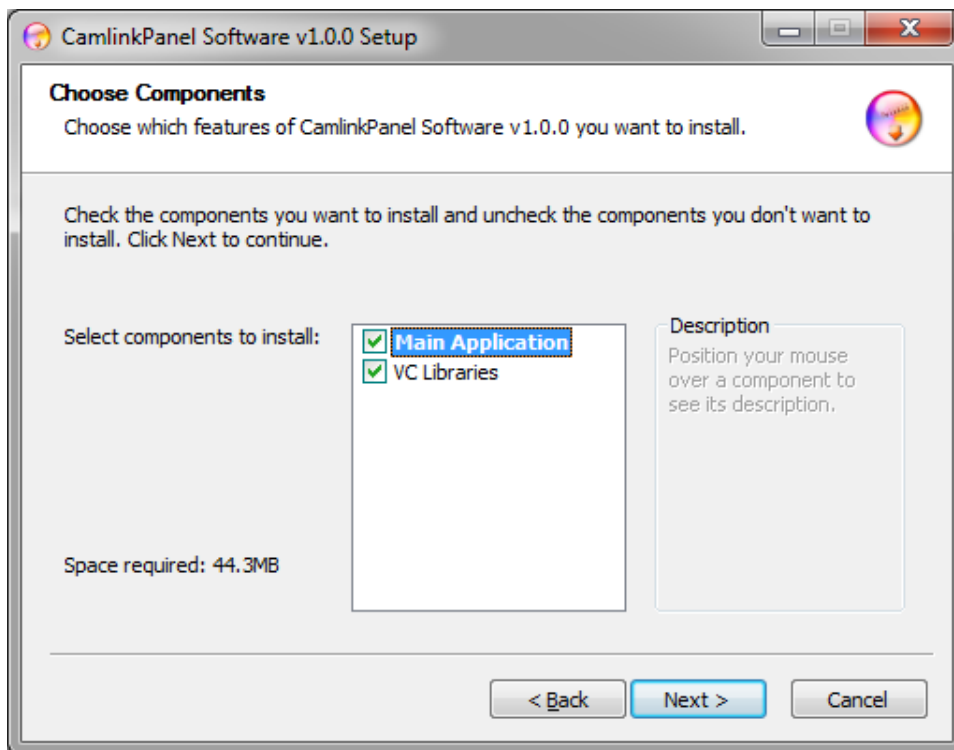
CamlinkPanel Software v1.0.0 Setup

Choose Components

Choose which features of CamlinkPanel Software v1.0.0 you want to install.

Check the components you want to install and uncheck the components you don't want to install. Click Next to continue.

Select components to install:

Main Application
VC Libraries

Description

Position your mouse over a component to see its description.

Space required: 44.3MB

< Back

Next >

Cancel